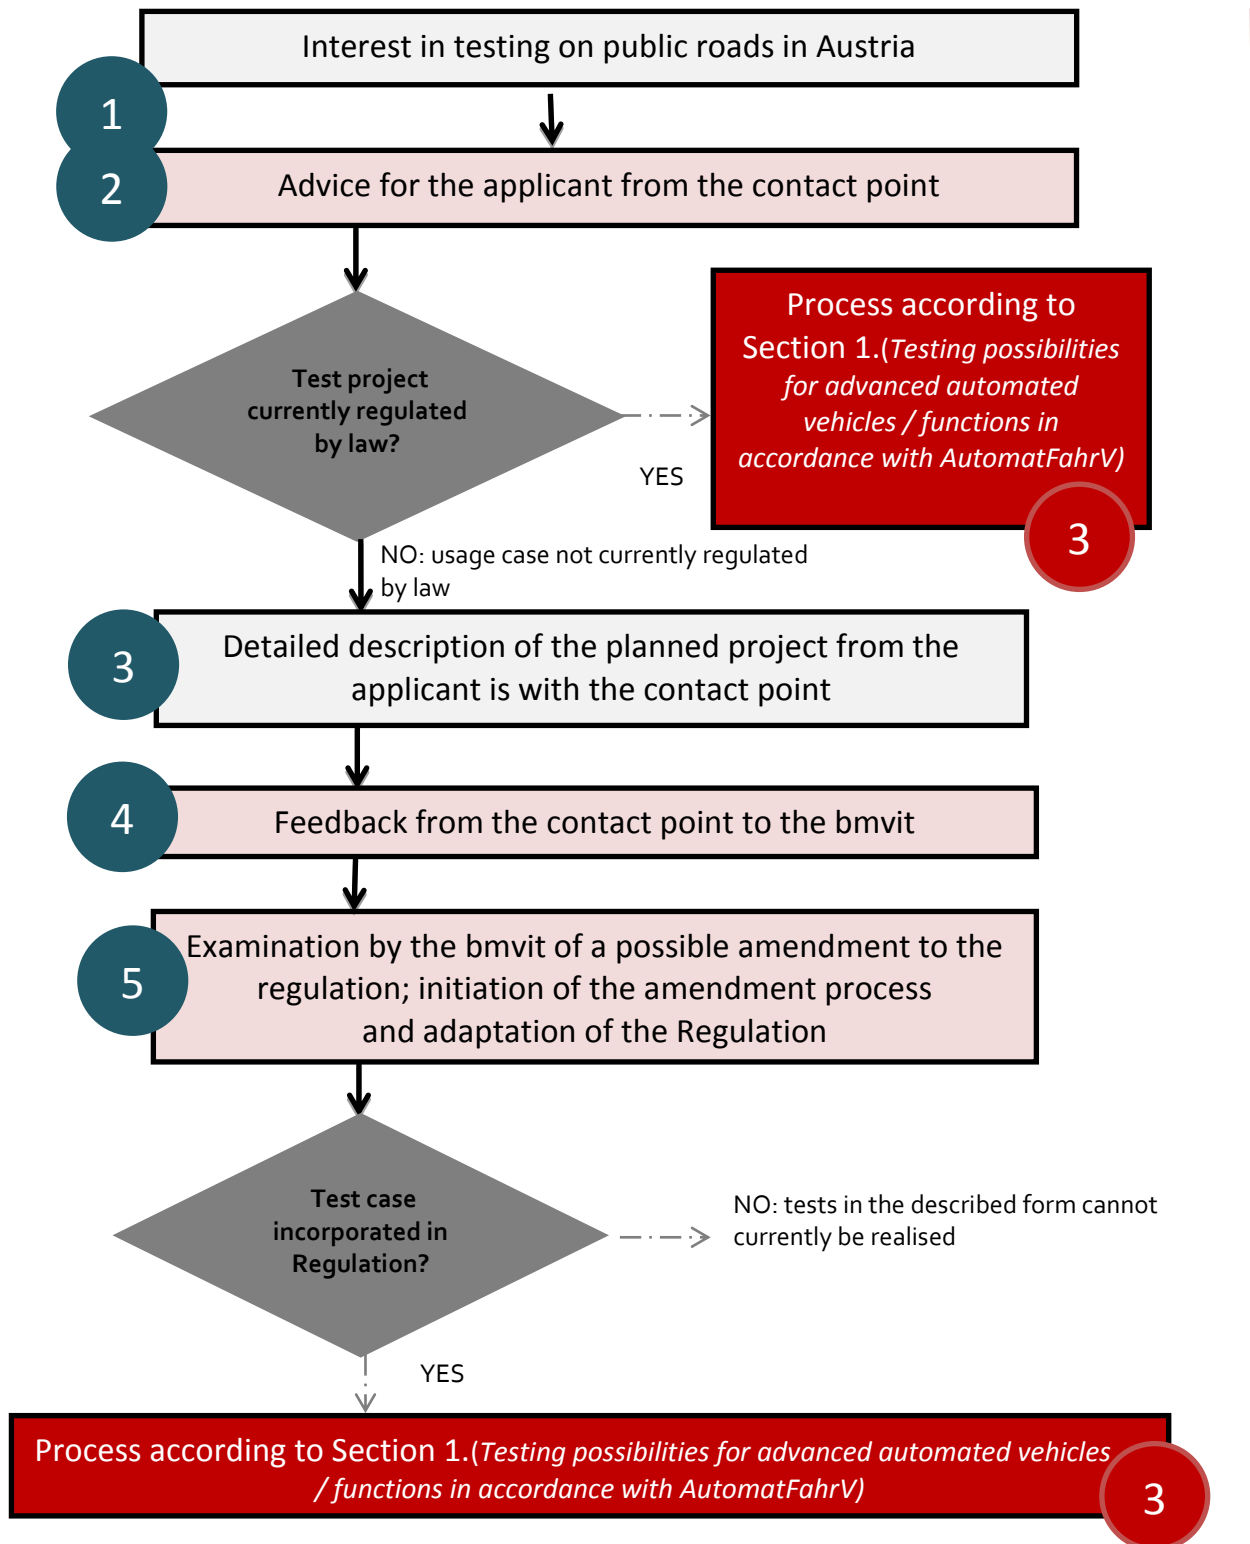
Interest in testing on public roads in Austria

1

2

Advice for the applicant from the contact point

Test project currently regulated by law?

YES

Process according to Section 1.(*Testing possibilities for advanced automated vehicles / functions in accordance with AutomatFahrV)*

3

NO: usage case not currently regulated by law

3

Detailed description of the planned project from the applicant is with the contact point

4

Feedback from the contact point to the bmvit

5

Examination by the bmvit of a possible amendment to the regulation; initiation of the amendment process and adaptation of the Regulation

Test case incorporated in Regulation?

NO: tests in the described form cannot currently be realised

YES

Process according to Section 1.(*Testing possibilities for advanced automated vehicles / functions in accordance with AutomatFahrV)*

3